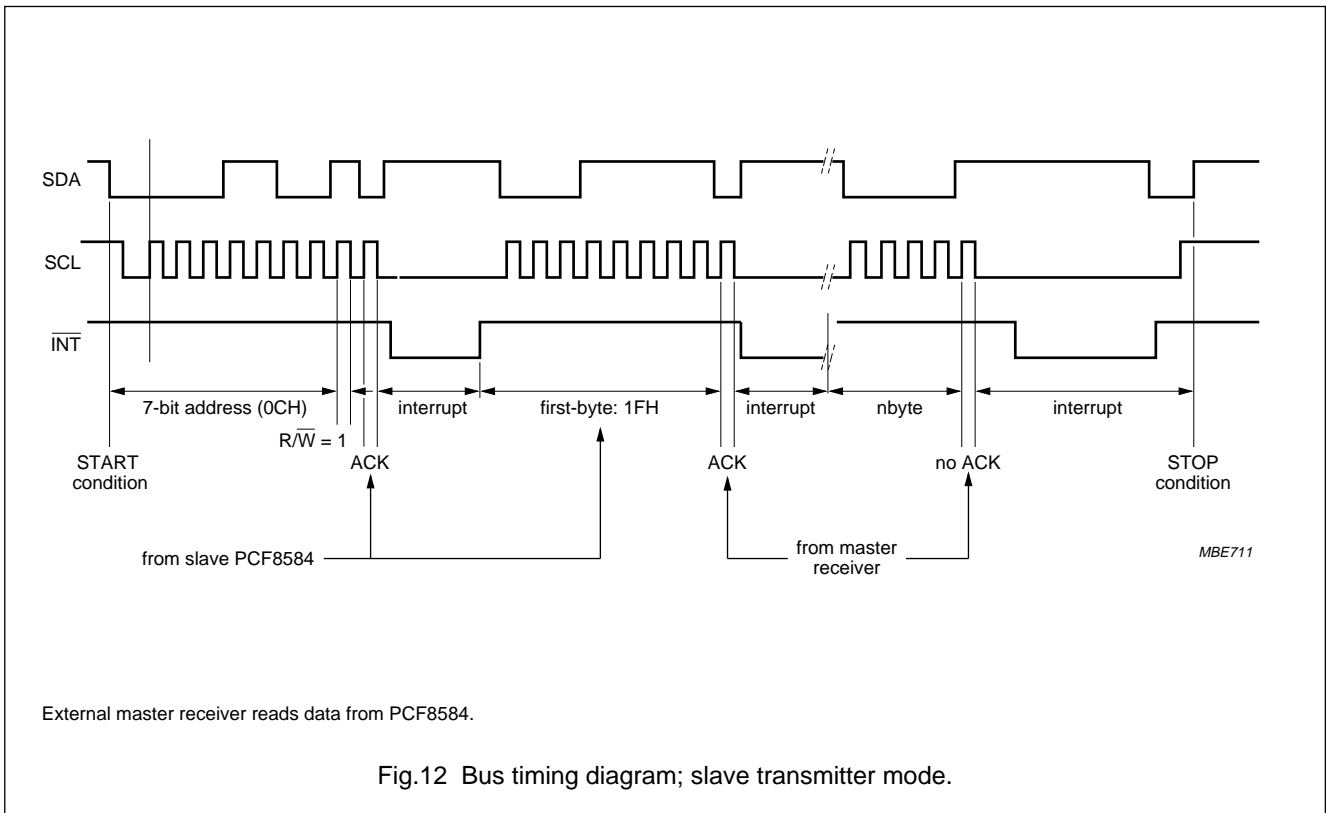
SDA

SCL

$\overline{INT}$

7-bit address (0CH)

interrupt

first-byte: 1FH

interrupt

nbyte

interrupt

$R/\overline{W}$ = 1

START condition

ACK

ACK

no ACK

STOP condition

from slave PCF8584

from master receiver

MBE711

External master receiver reads data from PCF8584.

Fig.12 Bus timing diagram; slave transmitter mode.